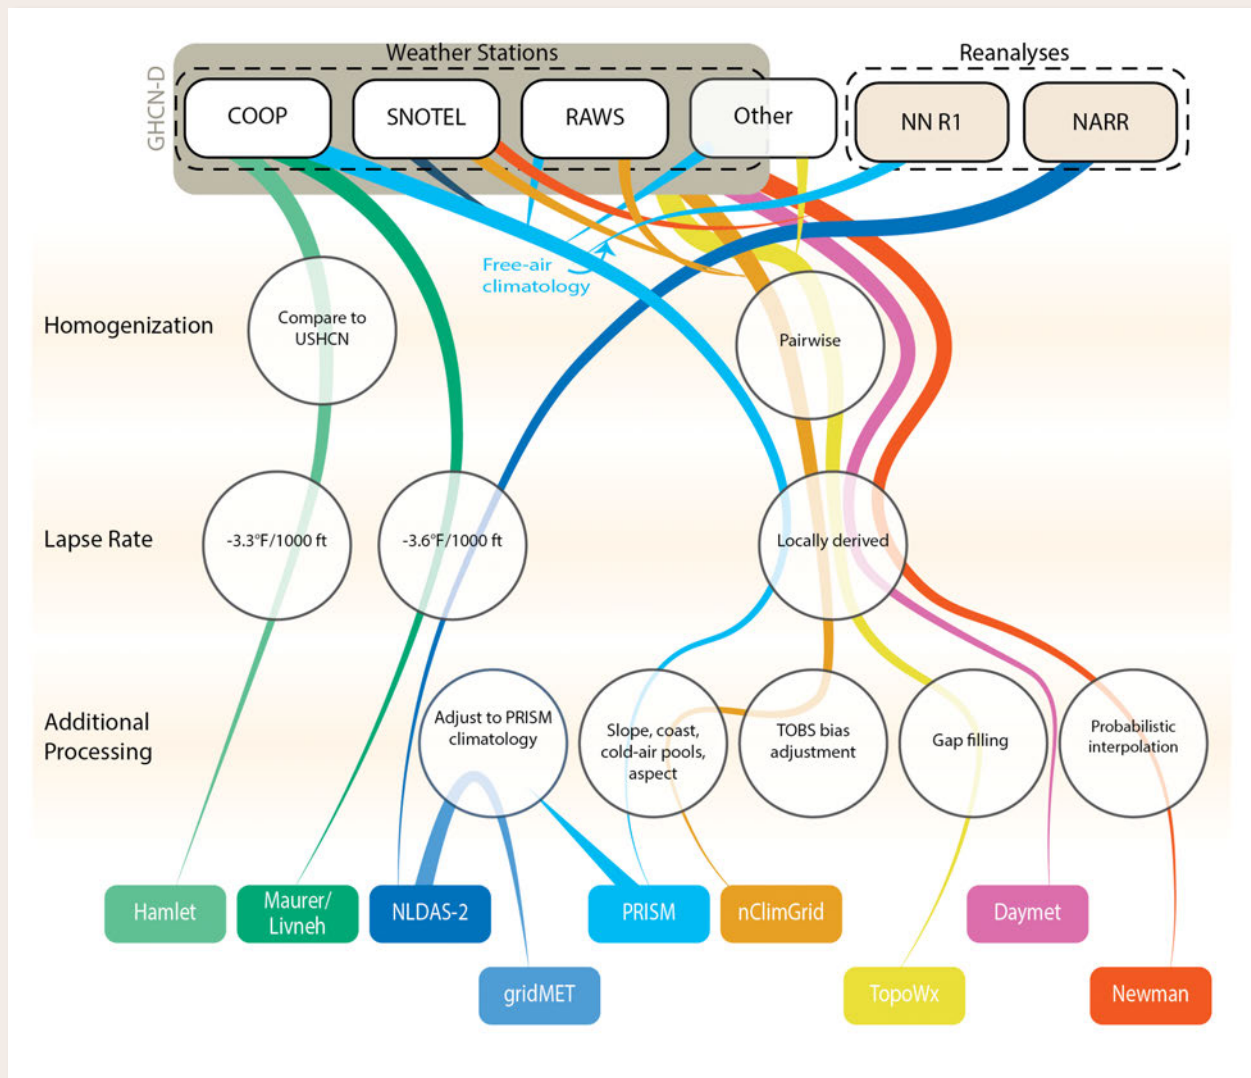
Weather Stations

Reanalyses

GHCN-D

COOP

SNOTEL

RAWS

Other

NN R1

NARR

Free-air climatology

Homogenization

Compare to USHCN

Pairwise

Lapse Rate

-3.3°F/1000 ft

-3.6°F/1000 ft

Locally derived

Additional Processing

Adjust to PRISM climatology

Slope, coast, cold-air pools, aspect

TOBS bias adjustment

Gap filling

Probabilistic interpolation

Hamlet

Maurer/ Livneh

NLDAS-2

PRISM

nClimGrid

Daymet

gridMET

TopoWx

Newman